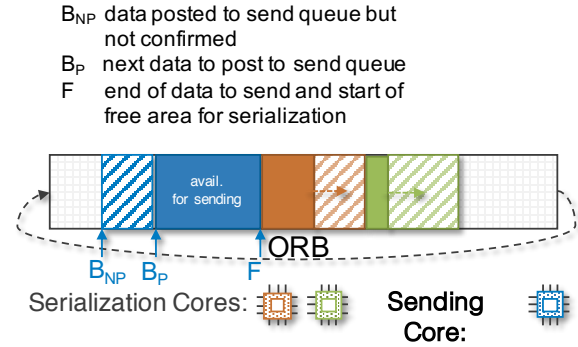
$B_{NP}$ data posted to send queue but not confirmed

$B_P$ next data to post to send queue

F end of data to send and start of free area for serialization

avail. for sending

ORB

$B_{NP}$ $B_P$ F

Serialization Cores:

Sending Core: